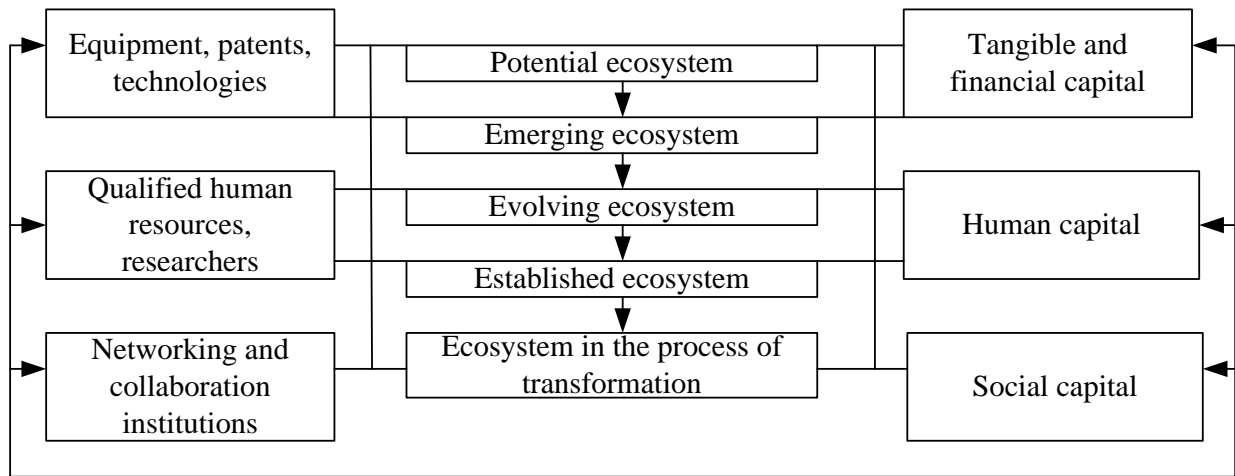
Equipment, patents, technologies

Potential ecosystem

Tangible and financial capital

Emerging ecosystem

Qualified human resources, researchers

Evolving ecosystem

Human capital

Established ecosystem

Networking and collaboration institutions

Ecosystem in the process of transformation

Social capital